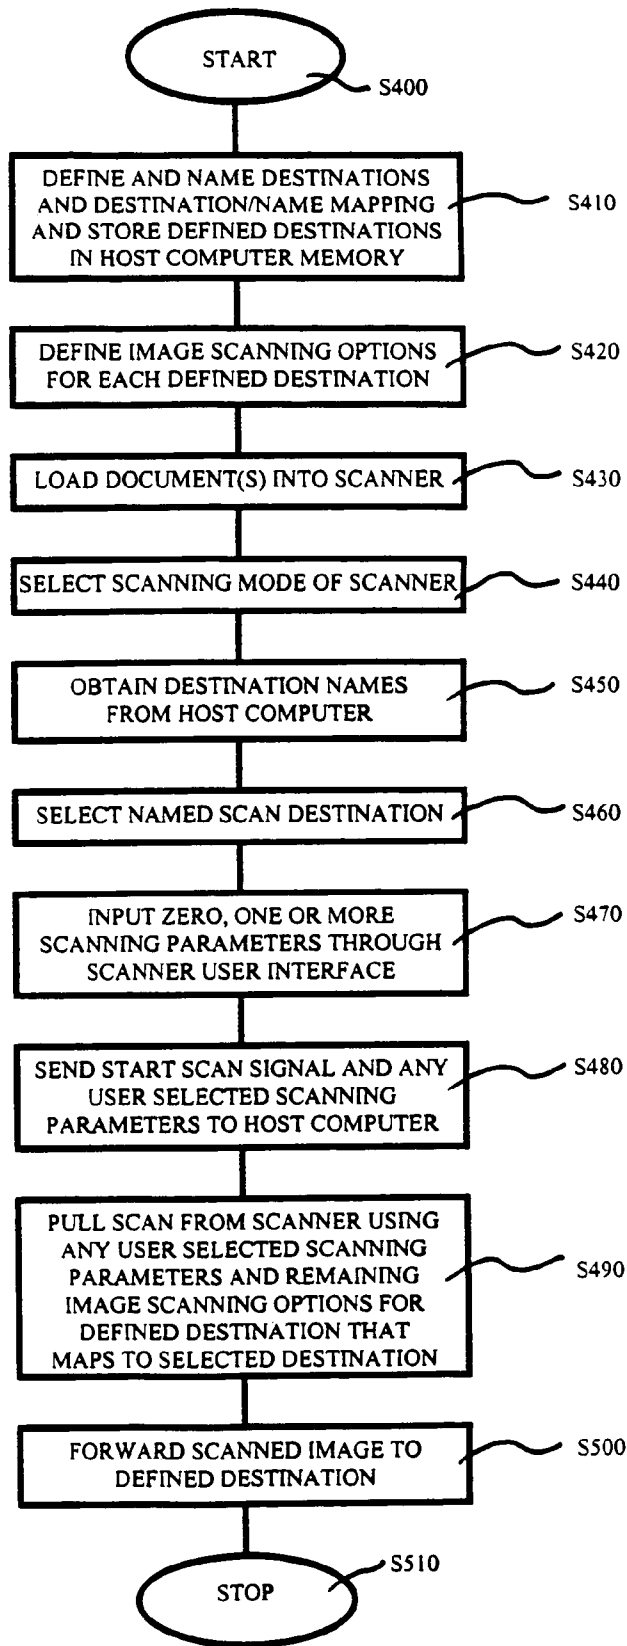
START

S400

DEFINE AND NAME DESTINATIONS AND DESTINATION/NAME MAPPING AND STORE DEFINED DESTINATIONS IN HOST COMPUTER MEMORY

S410

DEFINE IMAGE SCANNING OPTIONS FOR EACH DEFINED DESTINATION

S420

LOAD DOCUMENT(S) INTO SCANNER

S430

SELECT SCANNING MODE OF SCANNER

S440

OBTAIN DESTINATION NAMES FROM HOST COMPUTER

S450

SELECT NAMED SCAN DESTINATION

S460

INPUT ZERO, ONE OR MORE SCANNING PARAMETERS THROUGH SCANNER USER INTERFACE

S470

SEND START SCAN SIGNAL AND ANY USER SELECTED SCANNING PARAMETERS TO HOST COMPUTER

S480

PULL SCAN FROM SCANNER USING ANY USER SELECTED SCANNING PARAMETERS AND REMAINING IMAGE SCANNING OPTIONS FOR DEFINED DESTINATION THAT MAPS TO SELECTED DESTINATION

S490

FORWARD SCANNED IMAGE TO DEFINED DESTINATION

S500

S510

STOP